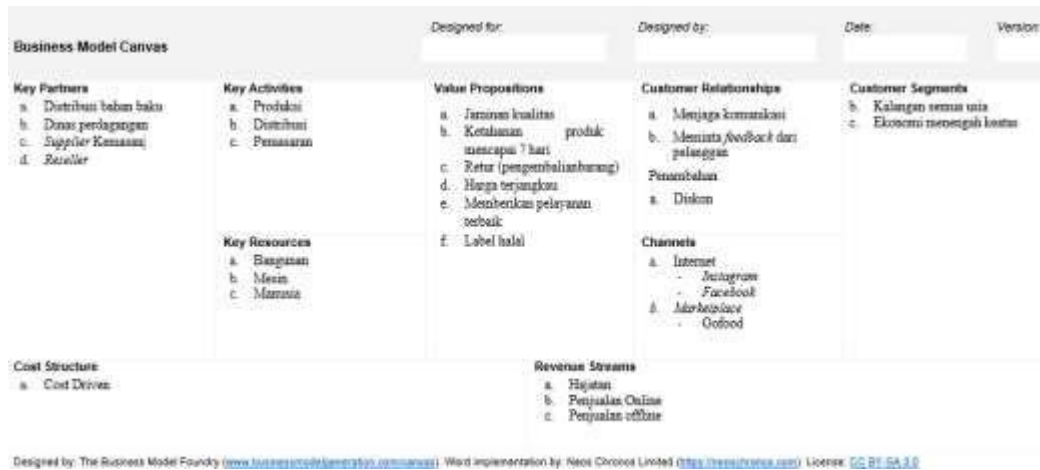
Business Model Canvas

Designed for:

Designed by:

Date:

Version:

Key Partners
a. Distributor bahan baku
b. Dinas perdagangan
c. *Supplier* Kemasan
d. *Reseller*

Key Activities
a. Produksi
b. Distribusi
c. Pemasaran

Key Resources
a. Bangunan
b. Mesin
c. Manusia

Value Propositions
a. Jaminan kualitas
b. Ketahanan produk mencapai 7 hari
c. Retur (pengembalianbarang)
d. Harga terjangkau
e. Memberikan pelayanan terbaik
f. Label halal

Customer Relationships
a. Menjaga komunikasi
b. Meminta *feedback* dari pelanggan
Penambahan
a. Diskon

Channels
a. Internet
- *Instagram*
- *Facebook*
b. *Marketplace*
- Gofood

Customer Segments
b. Kalangan semua usia
c. Ekonomi menengah keatas

Cost Structure
a. Cost Driven

Revenue Streams
a. Hajatan
b. Penjualan Online
c. Penjualan offline

Designed by: The Business Model Foundry (www.businessmodelgeneration.com/canvas). Word implementation by: Neos Chronos Limited (https://neoschronos.com). License: CC BY-SA 3.0